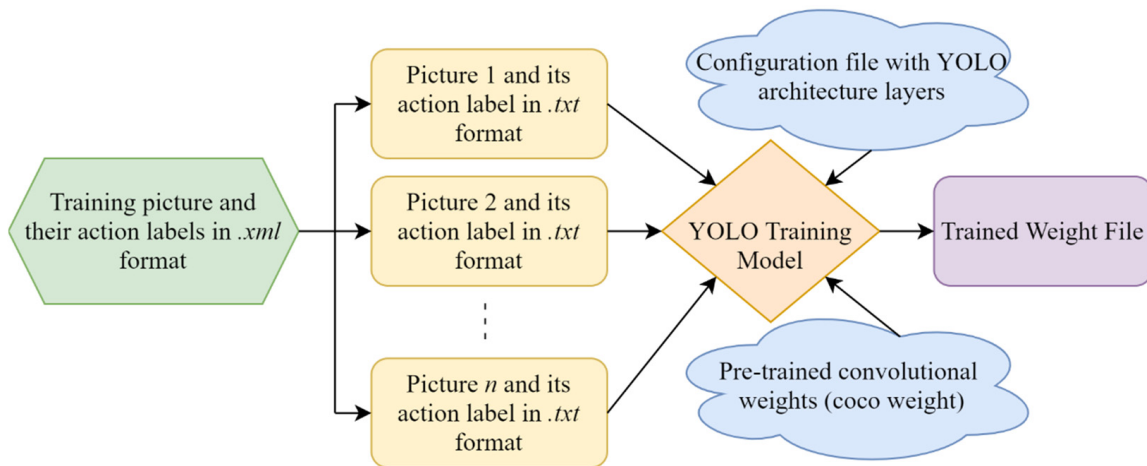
Training picture and their action labels in .xml format

Picture 1 and its action label in .txt format

Picture 2 and its action label in .txt format

⋮

Picture n and its action label in .txt format

Configuration file with YOLO architecture layers

YOLO Training Model

Pre-trained convolutional weights (coco weight)

Trained Weight File